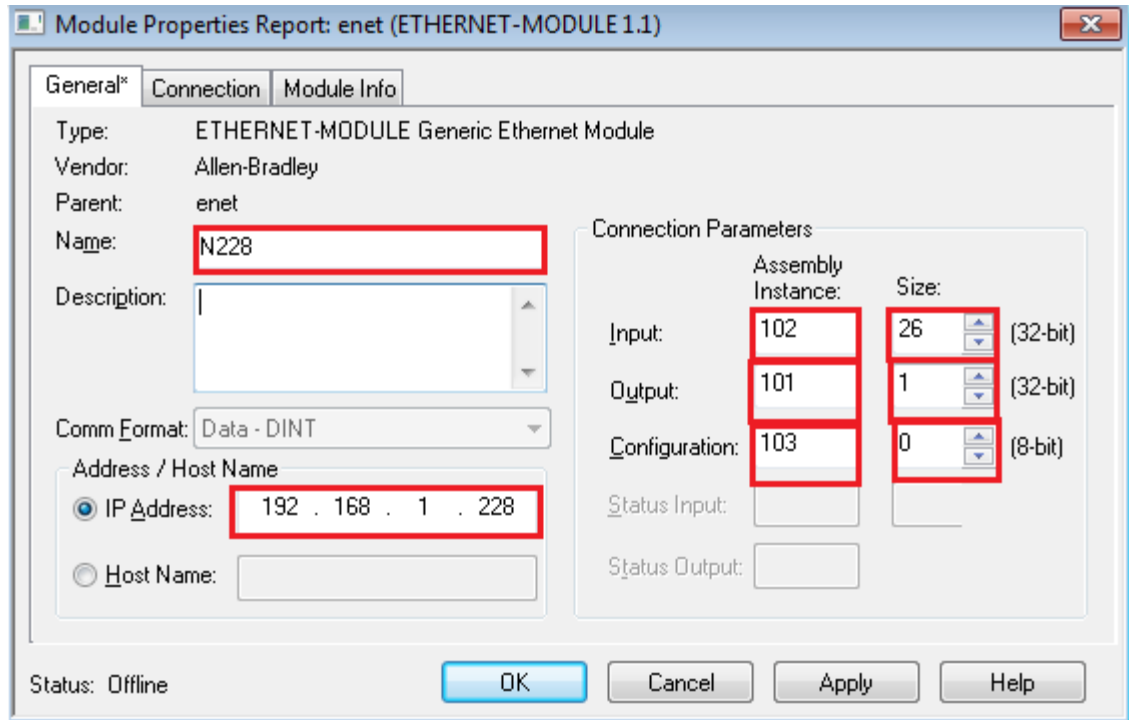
Module Properties Report: enet (ETHERNET-MODULE 1.1)

General* | Connection | Module Info

Type: ETHERNET-MODULE Generic Ethernet Module
Vendor: Allen-Bradley
Parent: enet
Name: N228
Description:

Comm Format: Data - DINT

Address / Host Name
IP Address: 192 . 168 . 1 . 228
Host Name:

Connection Parameters

| | Assembly Instance: | Size: | |
|---|---|---|---|
| Input: | 102 | 26 | (32-bit) |
| Output: | 101 | 1 | (32-bit) |
| Configuration: | 103 | 0 | (8-bit) |
| Status Input: | | | |
| Status Output: | | | |

Status: Offline

OK | Cancel | Apply | Help